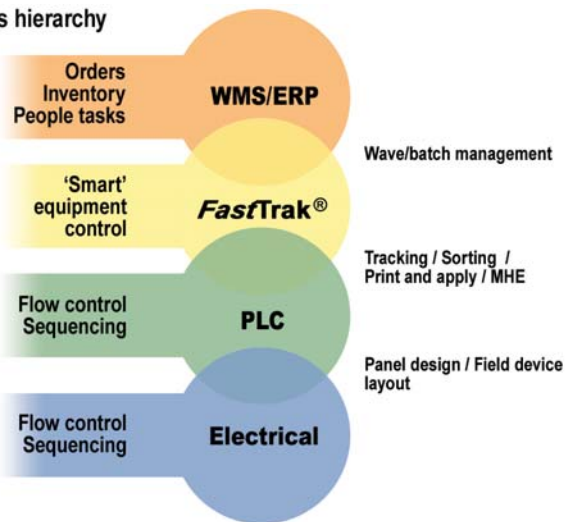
s hierarchy

Orders
Inventory
People tasks

WMS/ERP

Wave/batch management

'Smart'
equipment
control

FastTrak®

Tracking / Sorting /
Print and apply / MHE

Flow control
Sequencing

PLC

Panel design / Field device
layout

Flow control
Sequencing

Electrical